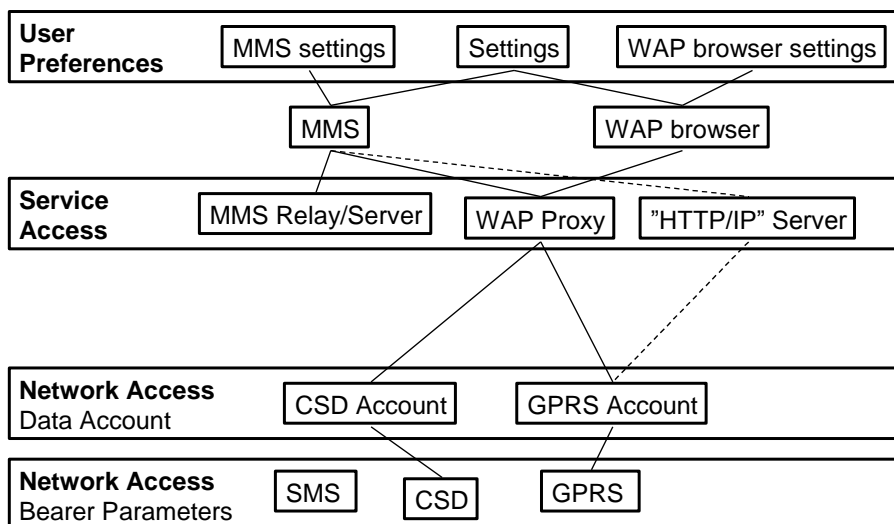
User Preferences

MMS settings

Settings

WAP browser settings

MMS

WAP browser

Service Access

MMS Relay/Server

WAP Proxy

"HTTP/IP" Server

Network Access
Data Account

CSD Account

GPRS Account

Network Access
Bearer Parameters

SMS

CSD

GPRS